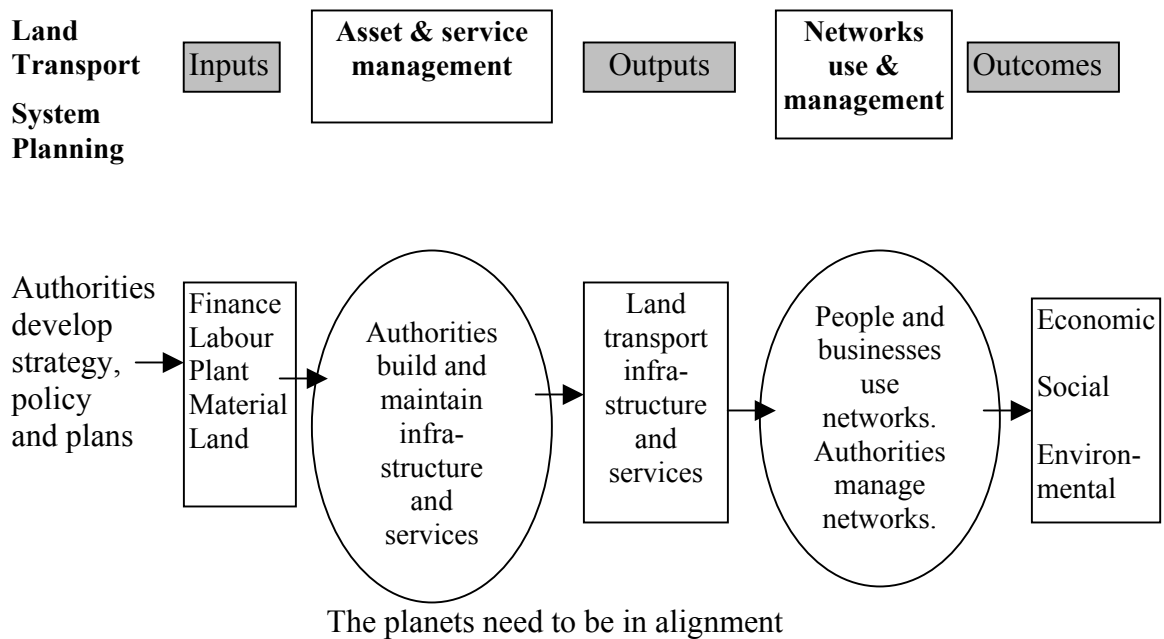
Land Transport System Planning

Inputs

Asset & service management

Outputs

Networks use & management

Outcomes

Authorities develop strategy, policy and plans

Finance
Labour
Plant
Material
Land

Authorities build and maintain infrastructure and services

Land transport infrastructure and services

People and businesses use networks. Authorities manage networks.

Economic
Social
Environmental

The planets need to be in alignment